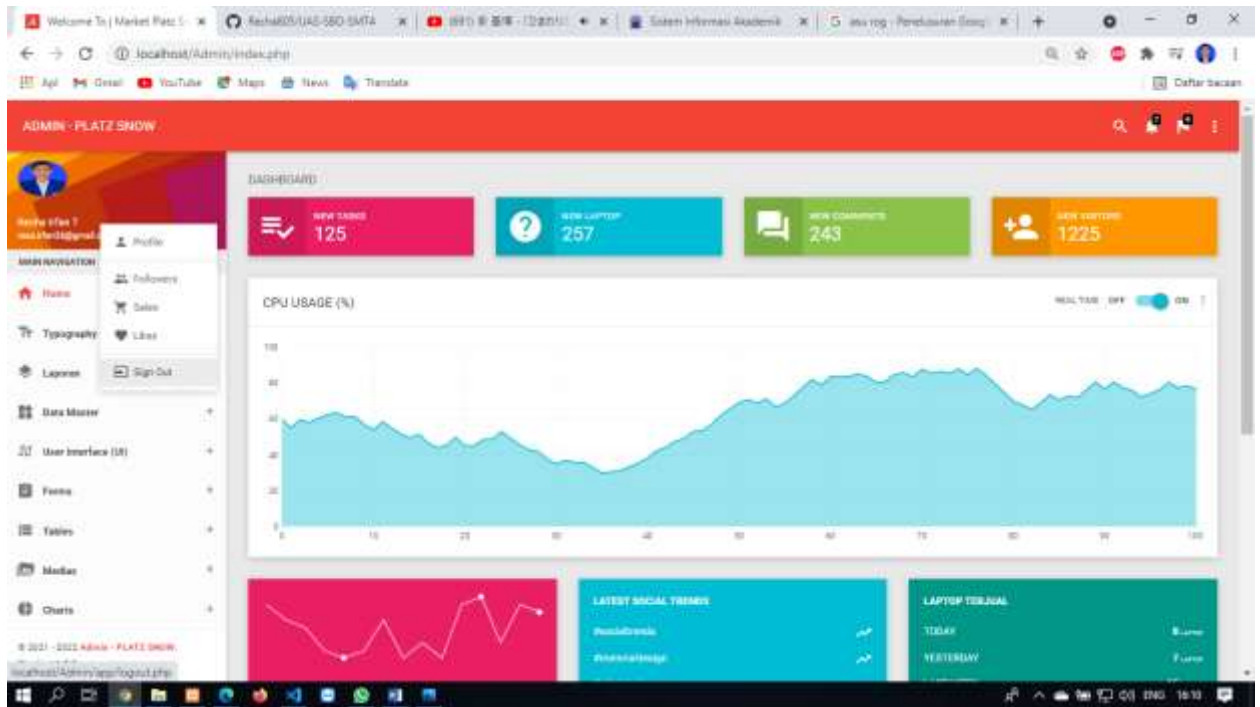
Welcome To | Market Platz S × Recha605/UAS-SBD-SMTA × Sistem Informasi Akademik × asu rog - Penelusuran Goog ×

localhost/Admin/index.php

Apl Gmail YouTube Maps News Translate Daftar bacaan

ADMIN - PLATZ SNOW

Recha Irfan T
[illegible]

Profile
Followers
Sales
Likes
Sign Out

MAIN NAVIGATION

Home
Typography
Laporan
Data Master
User Interface (UI)
Forms
Tables
Medias
Charts

© 2021 - 2022 Admin - PLATZ SNOW.

localhost/Admin/app/logout.php

DASHBOARD

NEW TASKS 125
NEW LAPTOP 257
NEW COMMENTS 243
NEW VISITORS 1225

CPU USAGE (%)

REAL TIME OFF ON

100
80
60
40
20
0

0 10 20 30 40 50 60 70 80 90 100

LATEST SOCIAL TRENDS
#socialtrends
#materialdesign

LAPTOP TERJUAL
TODAY
YESTERDAY

ENG 16:10